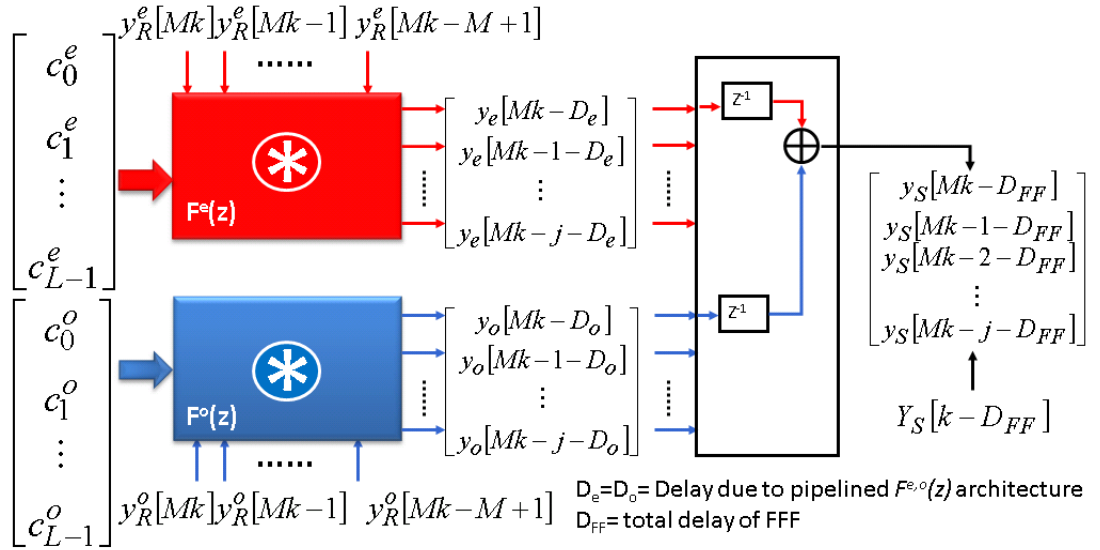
$y_R^e[Mk]$ $y_R^e[Mk-1]$ ...... $y_R^e[Mk-M+1]$

$\begin{bmatrix} c_0^e \\ c_1^e \\ \vdots \\ c_{L-1}^e \end{bmatrix}$

$F^e(z)$

$\begin{bmatrix} y_e[Mk-D_e] \\ y_e[Mk-1-D_e] \\ \vdots \\ y_e[Mk-j-D_e] \end{bmatrix}$

$Z^{-1}$

$Z^{-1}$

$\begin{bmatrix} y_S[Mk-D_{FF}] \\ y_S[Mk-1-D_{FF}] \\ y_S[Mk-2-D_{FF}] \\ \vdots \\ y_S[Mk-j-D_{FF}] \end{bmatrix}$

$\begin{bmatrix} c_0^o \\ c_1^o \\ \vdots \\ c_{L-1}^o \end{bmatrix}$

$F^o(z)$

$\begin{bmatrix} y_o[Mk-D_o] \\ y_o[Mk-1-D_o] \\ \vdots \\ y_o[Mk-j-D_o] \end{bmatrix}$

$Y_S[k-D_{FF}]$

$y_R^o[Mk]$ $y_R^o[Mk-1]$ ...... $y_R^o[Mk-M+1]$

$D_e=D_o$= Delay due to pipelined $F^{e,o}(z)$ architecture
$D_{FF}$= total delay of FFF